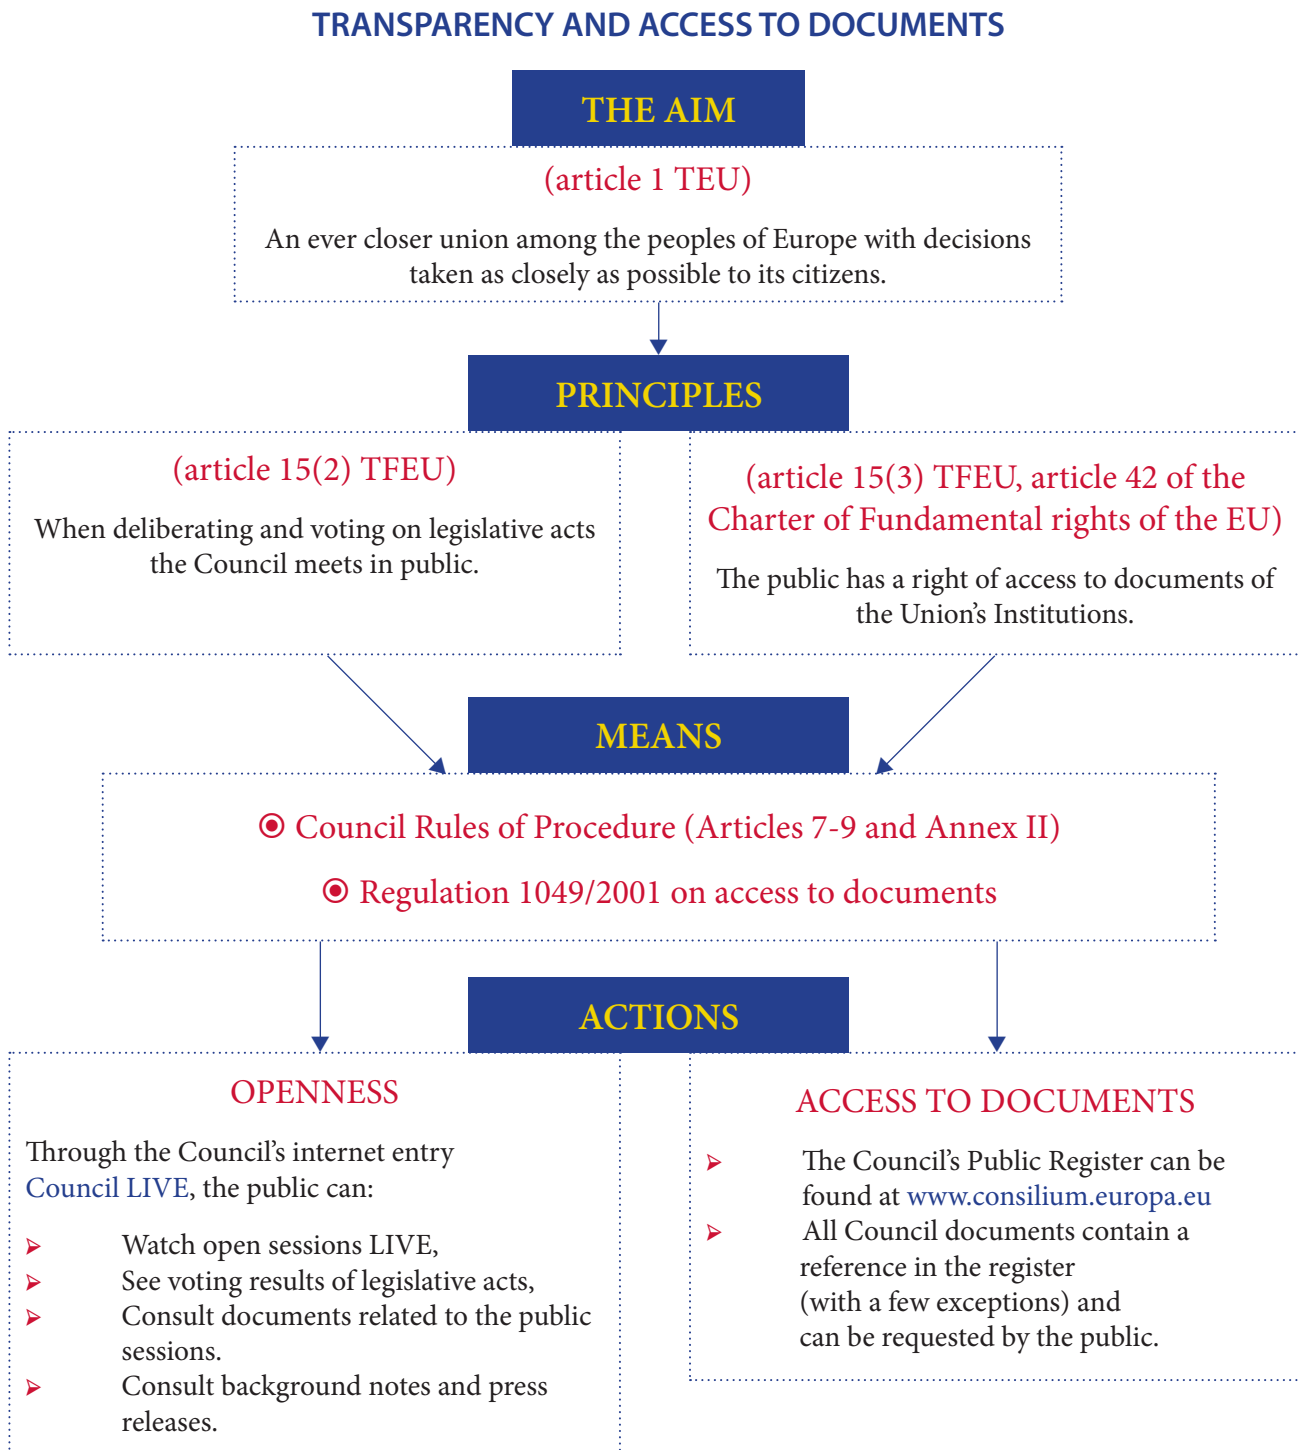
TRANSPARENCY AND ACCESS TO DOCUMENTS

THE AIM

(article 1 TEU)

An ever closer union among the peoples of Europe with decisions taken as closely as possible to its citizens.

PRINCIPLES

(article 15(2) TFEU)

When deliberating and voting on legislative acts the Council meets in public.

(article 15(3) TFEU, article 42 of the Charter of Fundamental rights of the EU)

The public has a right of access to documents of the Union's Institutions.

MEANS

⦿ Council Rules of Procedure (Articles 7-9 and Annex II)

⦿ Regulation 1049/2001 on access to documents

ACTIONS

OPENNESS

Through the Council's internet entry Council LIVE, the public can:

➢ Watch open sessions LIVE,
➢ See voting results of legislative acts,
➢ Consult documents related to the public sessions.
➢ Consult background notes and press releases.

ACCESS TO DOCUMENTS

➢ The Council's Public Register can be found at www.consilium.europa.eu
➢ All Council documents contain a reference in the register (with a few exceptions) and can be requested by the public.